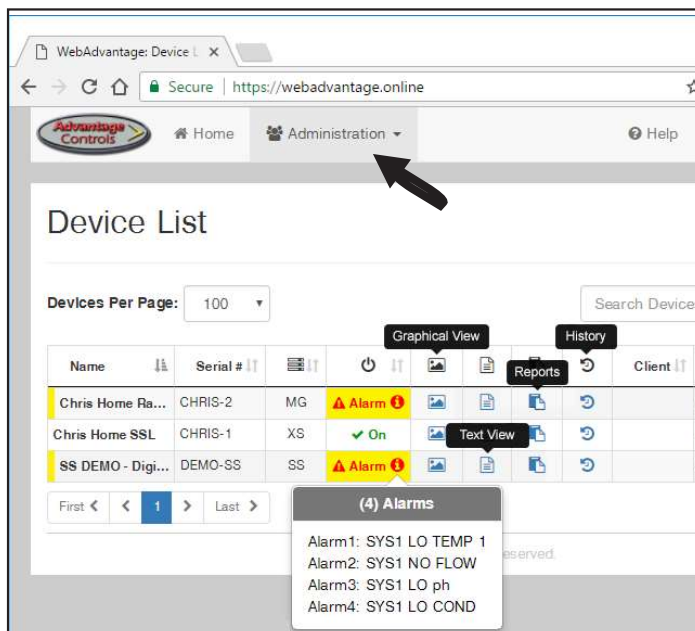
WebAdvantage: Device L ×

Secure | https://webadvantage.online

Advantage Controls

Home

Administration

Help

Device List

Devices Per Page: 100

Search Device

Graphical View

History

Reports

Text View

| Name | Serial # | | | | | | | Client |
|---|---|---|---|---|---|---|---|---|
| Chris Home Ra... | CHRIS-2 | MG | Alarm | | | | | |
| Chris Home SSL | CHRIS-1 | XS | On | | | | | |
| SS DEMO - Digi... | DEMO-SS | SS | Alarm | | | | | |

First 1 Last

(4) Alarms

Alarm1: SYS1 LO TEMP 1
Alarm2: SYS1 NO FLOW
Alarm3: SYS1 LO ph
Alarm4: SYS1 LO COND

eserved.